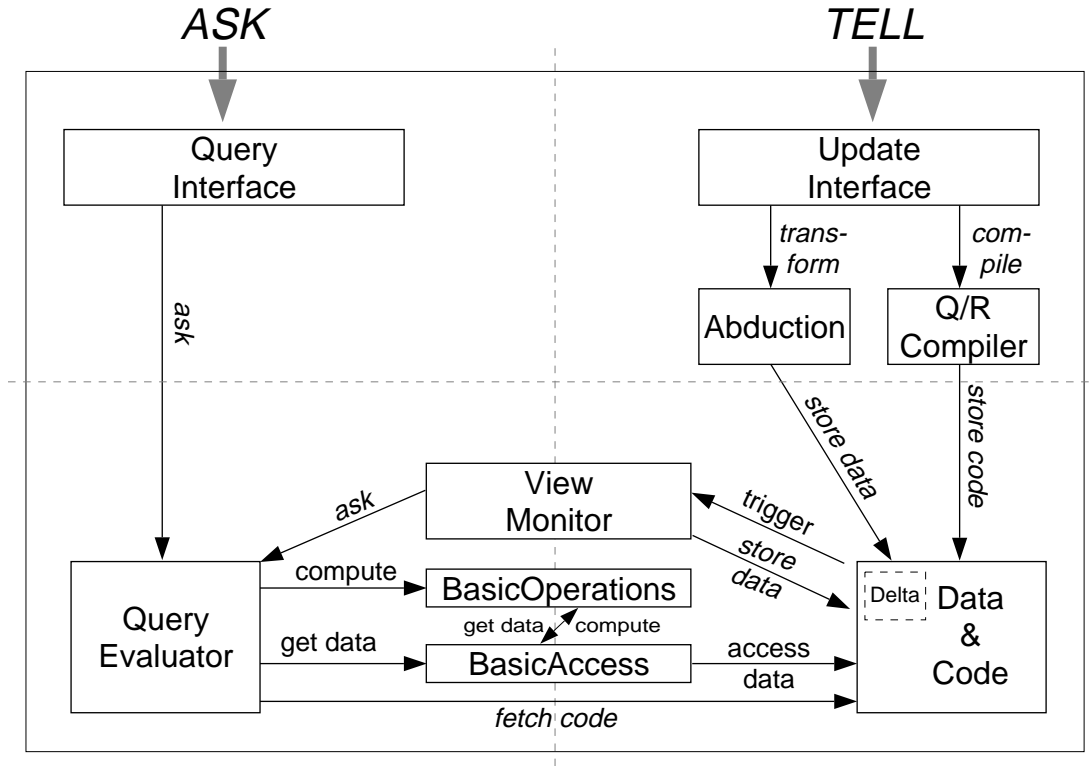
ASK

TELL

Query Interface

Update Interface

ask

transform

compile

Abduction

Q/R Compiler

store data

store code

View Monitor

ask

trigger

store data

compute

BasicOperations

Query Evaluator

get data

compute

get data

BasicAccess

access data

Delta

Data & Code

fetch code